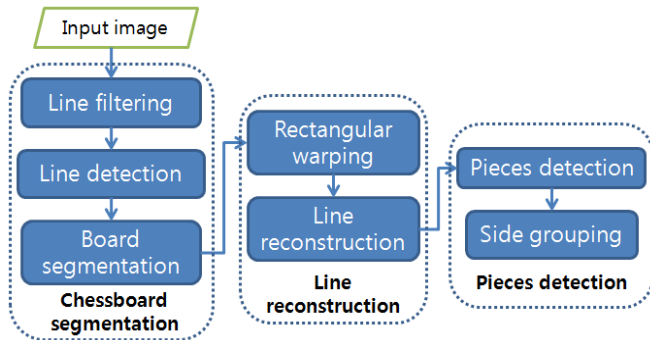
Input image

Line filtering

Line detection

Board segmentation

Chessboard segmentation

Rectangular warping

Line reconstruction

Line reconstruction

Pieces detection

Side grouping

Pieces detection